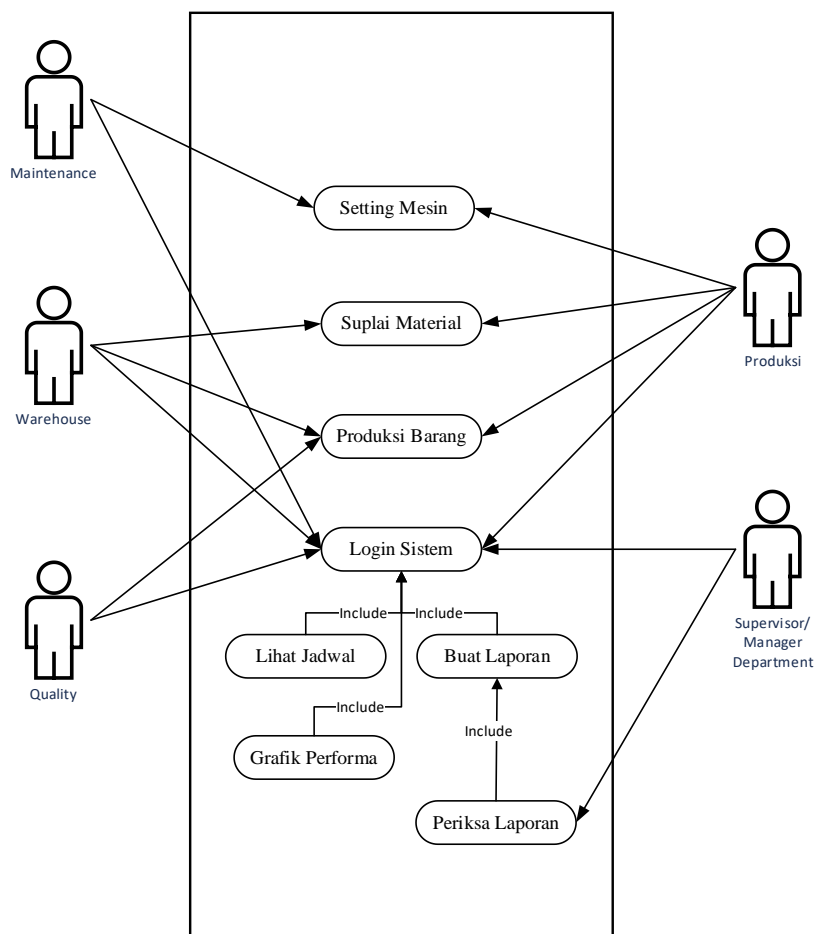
Maintenance

Warehouse

Quality

Setting Mesin

Suplai Material

Produksi Barang

Login Sistem

Include

Include

Lihat Jadwal

Buat Laporan

Include

Grafik Performa

Include

Periksa Laporan

Produksi

Supervisor/
Manager
Department